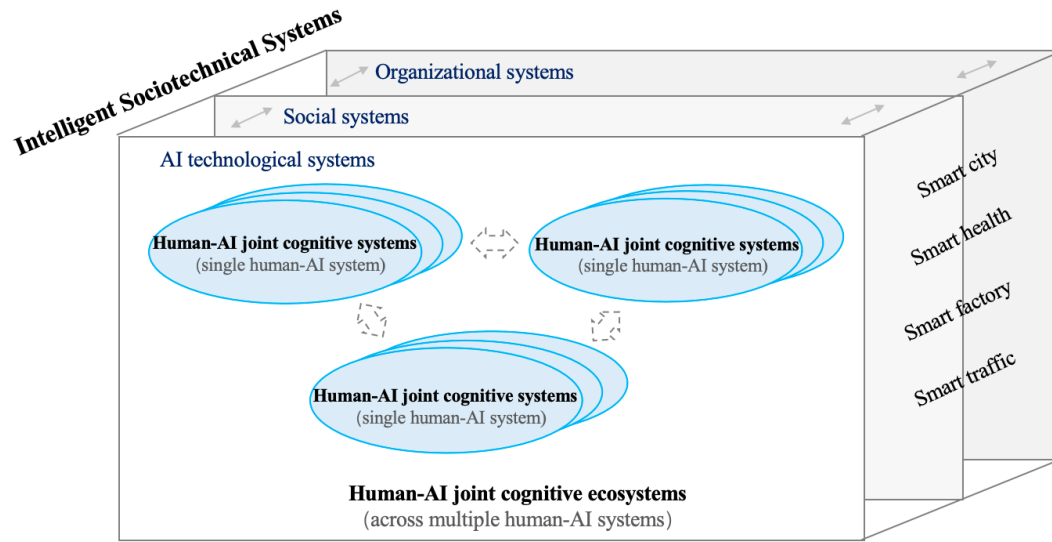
Intelligent Sociotechnical Systems

Organizational systems

Social systems

AI technological systems

Human-AI joint cognitive systems
(single human-AI system)

Human-AI joint cognitive systems
(single human-AI system)

Human-AI joint cognitive systems
(single human-AI system)

Human-AI joint cognitive ecosystems
(across multiple human-AI systems)

Smart city

Smart health

Smart factory

Smart traffic